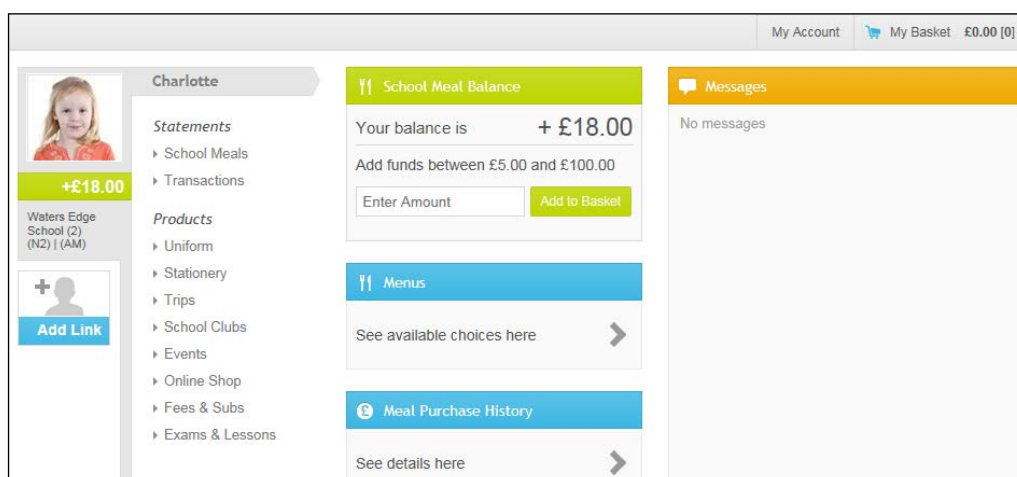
My Account My Basket £0.00 [0]

+£18.00

Waters Edge School (2) (N2) | (AM)

Add Link

Charlotte

Statements

School Meals

Transactions

Products

Uniform

Stationery

Trips

School Clubs

Events

Online Shop

Fees & Subs

Exams & Lessons

School Meal Balance

Your balance is + £18.00

Add funds between £5.00 and £100.00

Enter Amount

Add to Basket

Menus

See available choices here

Meal Purchase History

See details here

Messages

No messages